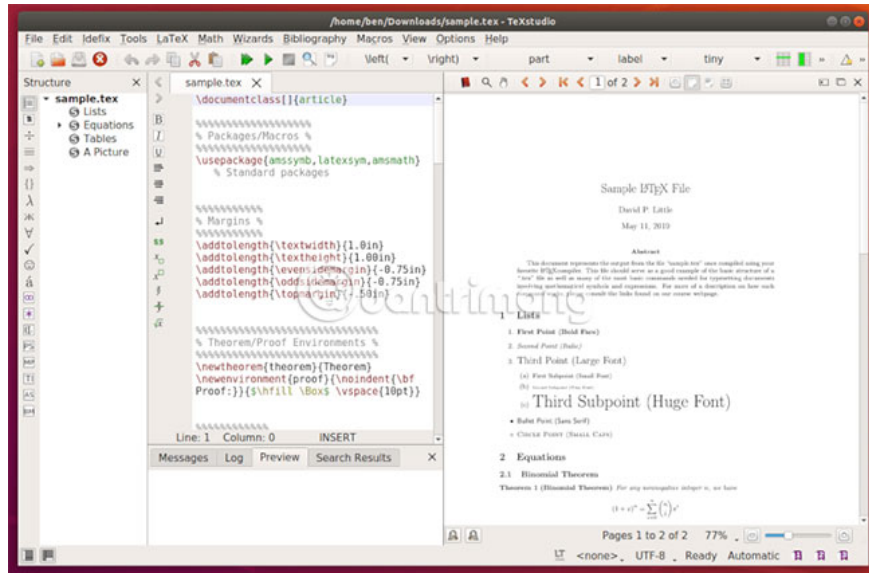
/home/ben/Downloads/sample.tex - TeXstudio

File Edit Idefix Tools LaTeX Math Wizards Bibliography Macros View Options Help

\left( \right) part label tiny

Structure

sample.tex
Lists
Equations
Tables
A Picture

sample.tex

\documentclass[]{article}

%%%%%%%%%%%%%%%%
% Packages/Macros %
%%%%%%%%%%%%%%%%
\usepackage{amssymb,latexsym,amsmath}
% Standard packages

%%%%%%%%%%%
% Margins %
%%%%%%%%%%%
\addtolength{\textwidth}{1.0in}
\addtolength{\textheight}{1.00in}
\addtolength{\evensidemargin}{-0.75in}
\addtolength{\oddsidemargin}{-0.75in}
\addtolength{\topmargin}{-.50in}

%%%%%%%%%%%%%%%%%%%%%%%%%%%
% Theorem/Proof Environments %
%%%%%%%%%%%%%%%%%%%%%%%%%%%
\newtheorem{theorem}{Theorem}
\newenvironment{proof}{\noindent{\bf Proof:}}{$\hfill \Box$ \vspace{10pt}}

%%%%%%%%%%%

Line: 1 Column: 0 INSERT

Messages Log Preview Search Results

1 of 2

Sample LATEX File

David P. Little

May 11, 2010

Abstract

This document represents the output from the file "sample.tex" once compiled using your favorite LATEX compiler. This file should serve as a good example of the basic structure of a ".tex" file as well as many of the most basic commands needed for typesetting documents involving mathematical symbols and expressions. For more of a description on how each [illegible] consult the links found on our course webpage.

1 Lists

1. First Point (Bold Face)
2. Second Point (Italic)
3. Third Point (Large Font)
(a) First Subpoint (Small Font)
(b) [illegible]
(c) Third Subpoint (Huge Font)

• Bullet Point (Sans Serif)
◦ Circle Point (Small Caps)

2 Equations

2.1 Binomial Theorem

Theorem 1 (Binomial Theorem) For any nonnegative integer n, we have

$(1+x)^n = \sum_{i=0}^{n} \binom{n}{i} x^i$

Pages 1 to 2 of 2 77%

<none> UTF-8 Ready Automatic